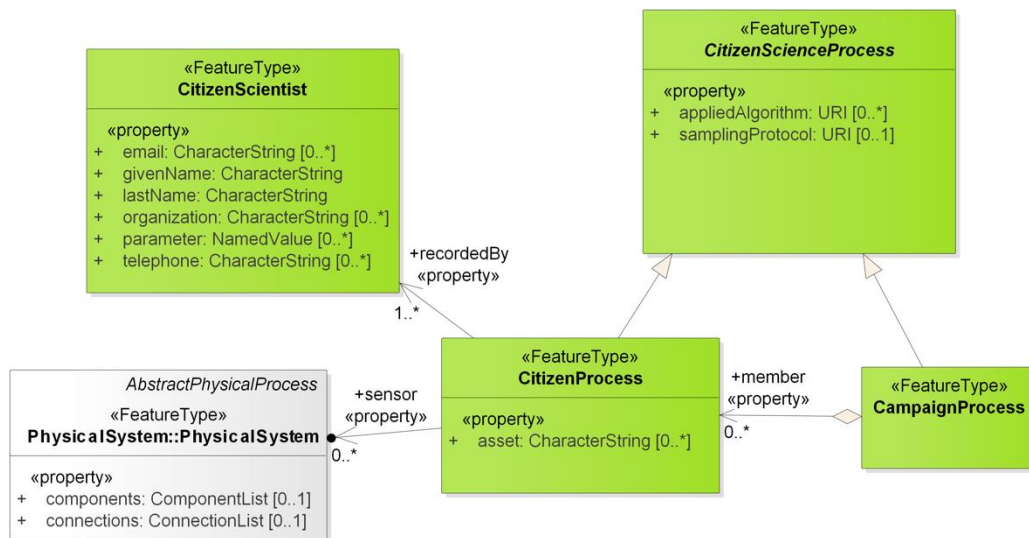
«FeatureType»
CitizenScientist

«property»
+ email: CharacterString [0..*]
+ givenName: CharacterString
+ lastName: CharacterString
+ organization: CharacterString [0..*]
+ parameter: NamedValue [0..*]
+ telephone: CharacterString [0..*]

«FeatureType»
CitizenScienceProcess

«property»
+ appliedAlgorithm: URI [0..*]
+ samplingProtocol: URI [0..1]

+recordedBy
«property»

1..*

AbstractPhysicalProcess
«FeatureType»
PhysicalSystem::PhysicalSystem

«property»
+ components: ComponentList [0..1]
+ connections: ConnectionList [0..1]

+sensor
«property»

0..*

«FeatureType»
CitizenProcess

«property»
+ asset: CharacterString [0..*]

+member
«property»

0..*

«FeatureType»
CampaignProcess